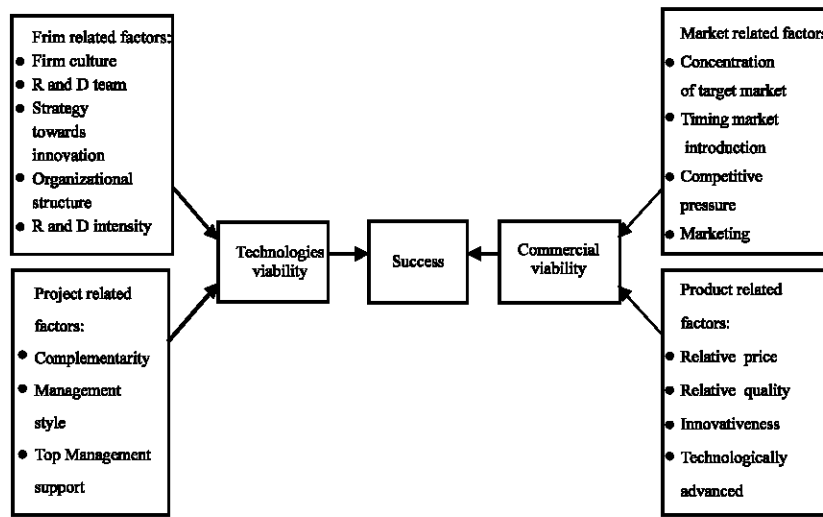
Frim related factors:
- Firm culture
- R and D team
- Strategy towards innovation
- Organizational structure
- R and D intensity

Project related factors:
- Complementarity
- Management style
- Top Management support

Technologies viability

Success

Commercial viability

Market related factors
- Concentration of target market
- Timing market introduction
- Competitive pressure
- Marketing

Product related factors:
- Relative price
- Relative quality
- Innovativeness
- Technologically advanced